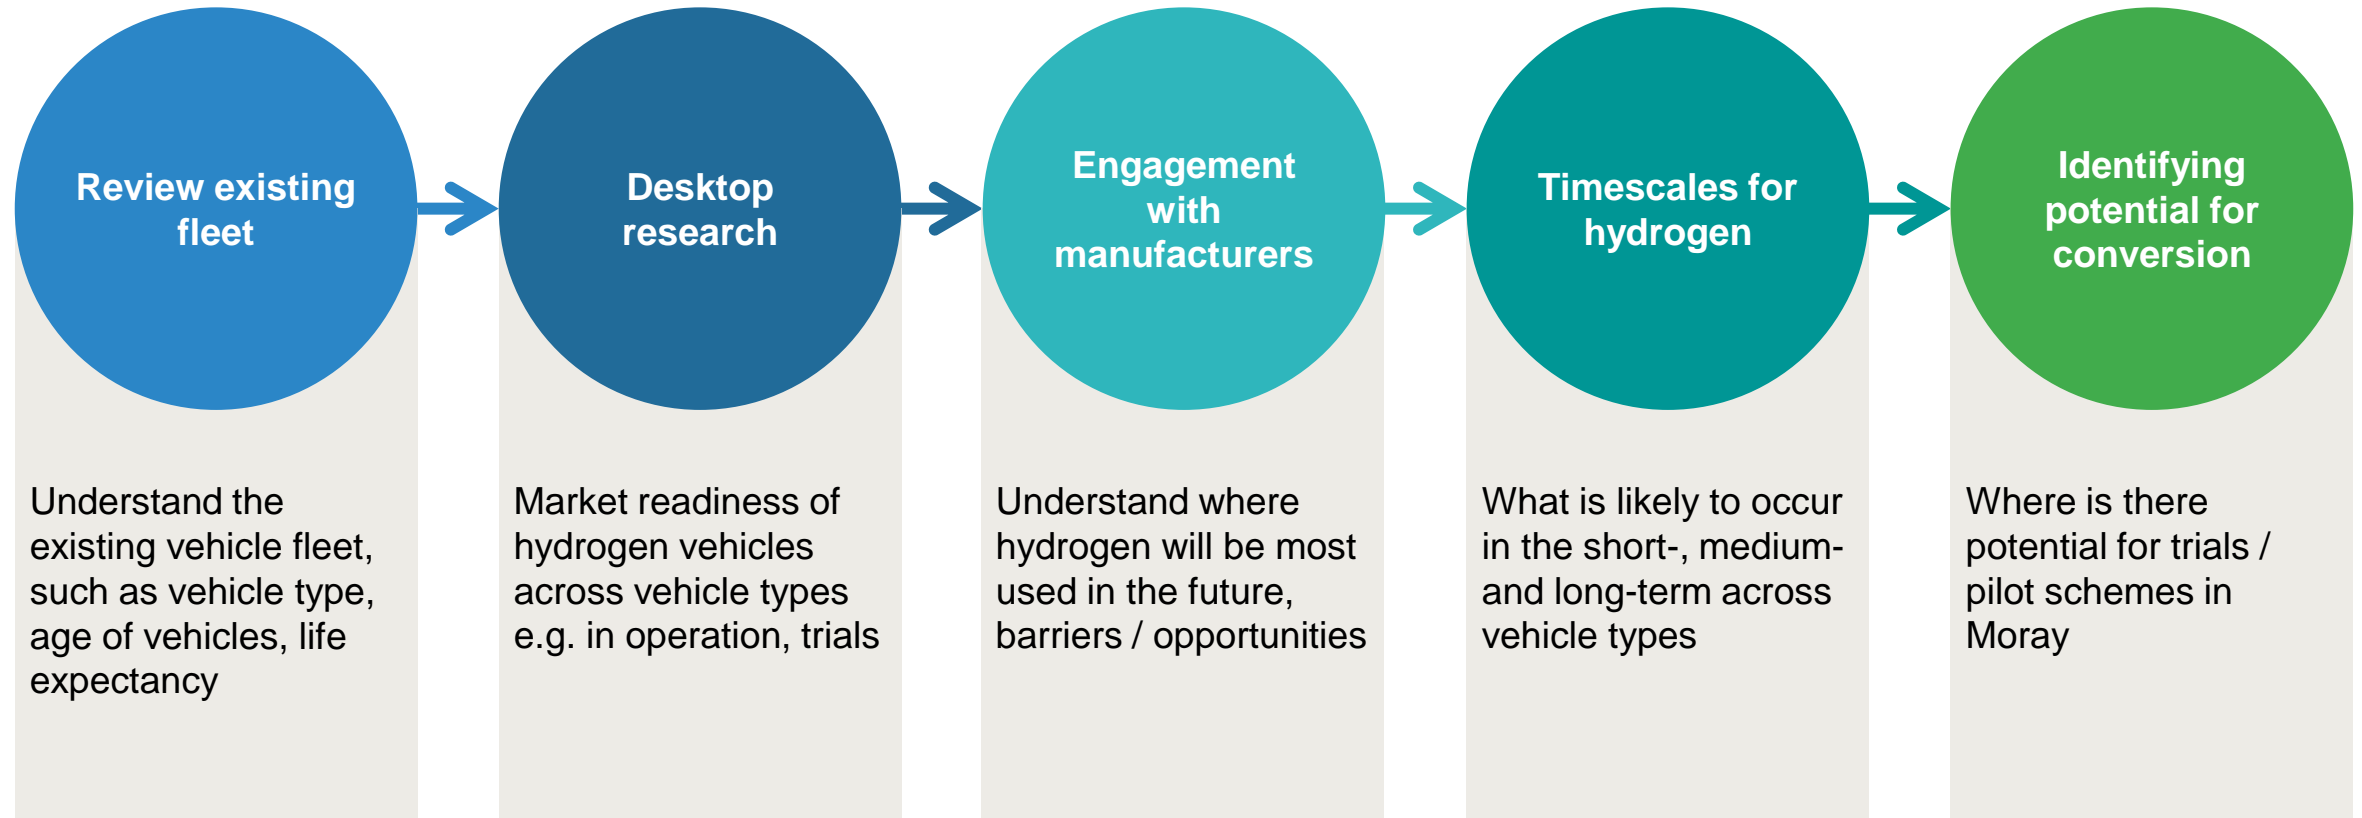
Review existing fleet

Understand the existing vehicle fleet, such as vehicle type, age of vehicles, life expectancy

Desktop research

Market readiness of hydrogen vehicles across vehicle types e.g. in operation, trials

Engagement with manufacturers

Understand where hydrogen will be most used in the future, barriers / opportunities

Timescales for hydrogen

What is likely to occur in the short-, medium- and long-term across vehicle types

Identifying potential for conversion

Where is there potential for trials / pilot schemes in Moray